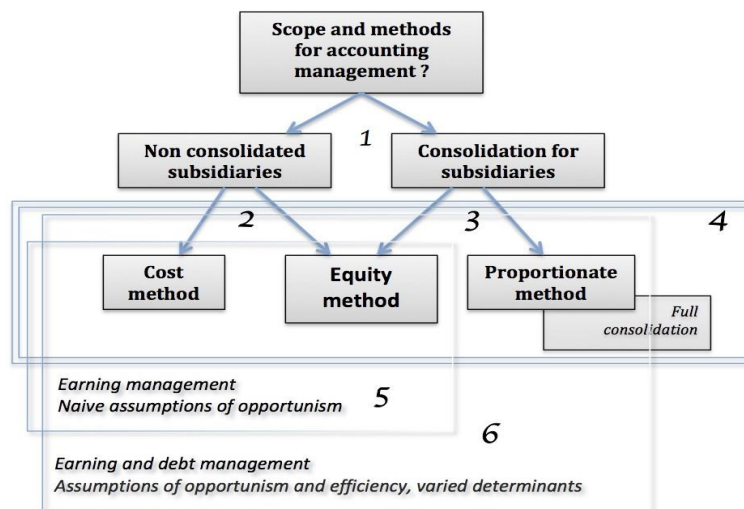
Scope and methods for accounting management ?

1

Non consolidated subsidiaries

Consolidation for subsidiaries

2

3

4

Cost method

Equity method

Proportionate method

Full consolidation

Earning management
Naive assumptions of opportunism

5

6

Earning and debt management
Assumptions of opportunism and efficiency, varied determinants